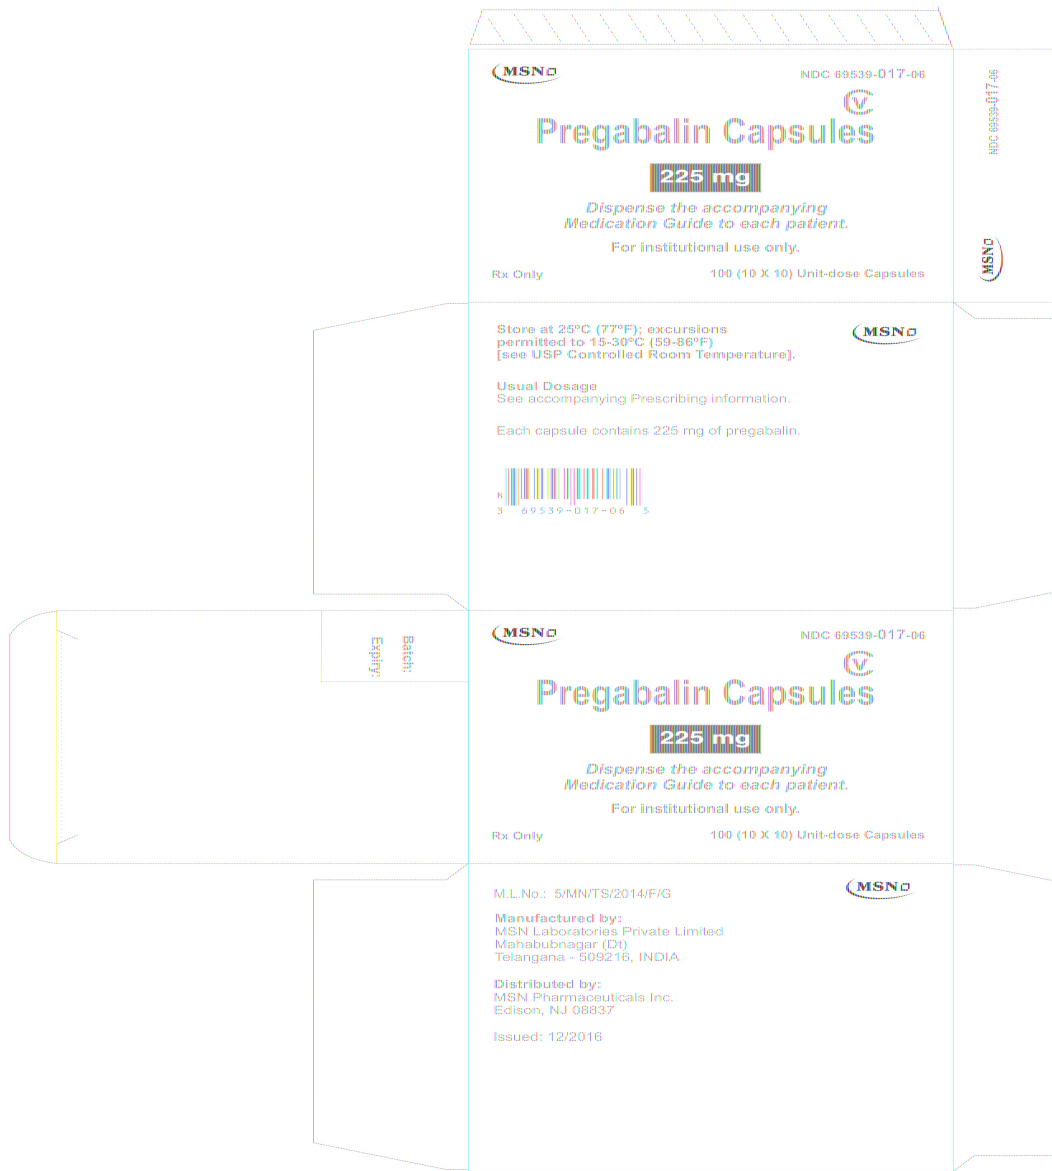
MSN

NDC 69539-017-06

CV

Pregabalin Capsules

225 mg

Dispense the accompanying Medication Guide to each patient.

For institutional use only.

Rx Only

100 (10 X 10) Unit-dose Capsules

NDC 69539-017-06

MSN

Store at 25ºC (77ºF); excursions permitted to 15-30ºC (59-86ºF) [see USP Controlled Room Temperature].

MSN

Usual Dosage
See accompanying Prescribing information.

Each capsule contains 225 mg of pregabalin.

N
3 69539-017-06 5

Batch:
Expiry:

MSN

NDC 69539-017-06

CV

Pregabalin Capsules

225 mg

Dispense the accompanying Medication Guide to each patient.

For institutional use only.

Rx Only

100 (10 X 10) Unit-dose Capsules

M.L.No.: 5/MN/TS/2014/F/G

MSN

Manufactured by:
MSN Laboratories Private Limited
Mahabubnagar (Dt)
Telangana - 509216, INDIA

Distributed by:
MSN Pharmaceuticals Inc.
Edison, NJ 08837

Issued: 12/2016